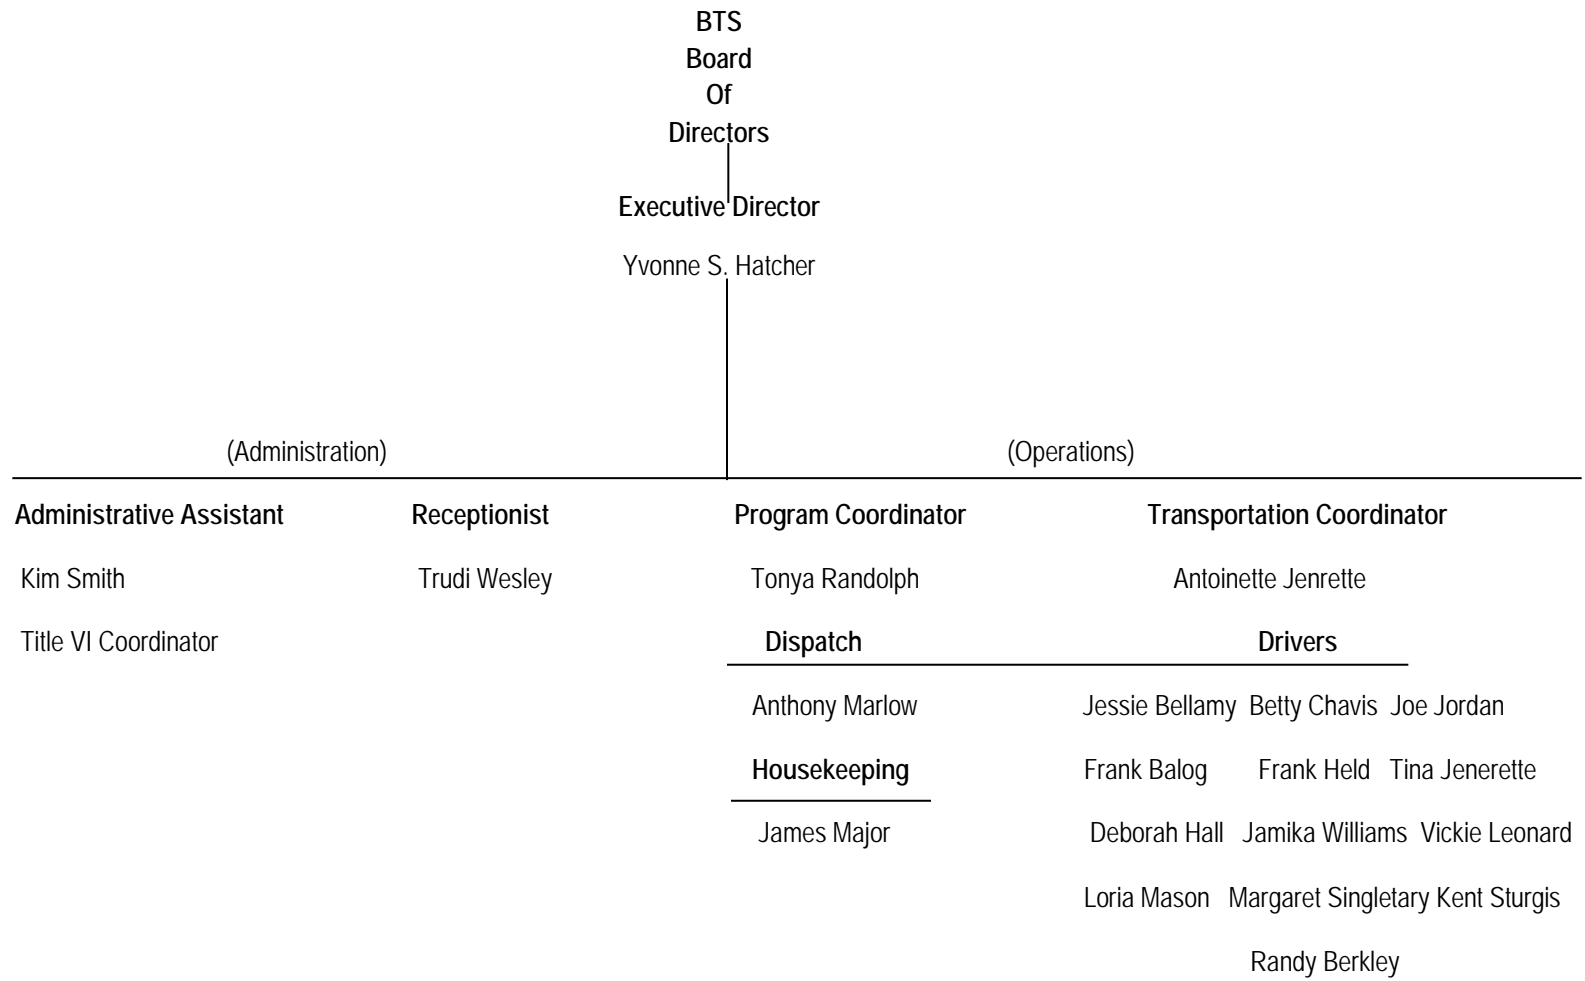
BTS
Board
Of
Directors

Executive Director

Yvonne S. Hatcher

(Administration)

(Operations)

Administrative Assistant

Kim Smith

Title VI Coordinator

Receptionist

Trudi Wesley

Program Coordinator

Tonya Randolph

Dispatch

Anthony Marlow

Housekeeping

James Major

Transportation Coordinator

Antoinette Jenrette

Drivers

Jessie Bellamy Betty Chavis Joe Jordan

Frank Balog Frank Held Tina Jenerette

Deborah Hall Jamika Williams Vickie Leonard

Loria Mason Margaret Singletary Kent Sturgis

Randy Berkley